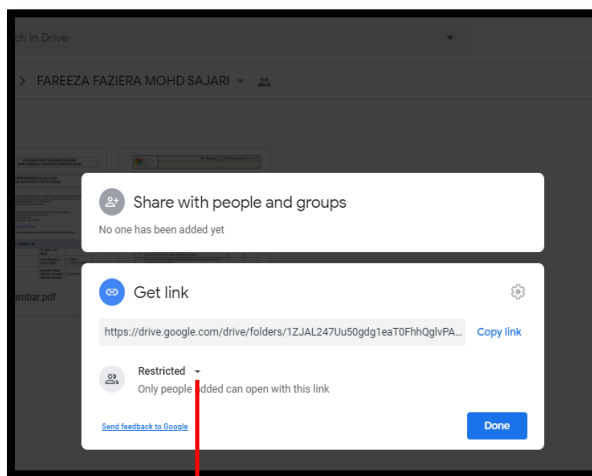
ch in Drive

> FAREEZA FAZIERA MOHD SAJARI

ambar.pdf

Share with people and groups

No one has been added yet

Get link

https://drive.google.com/drive/folders/1ZJAL247Uu50gdg1eaT0FhhQglvPA...

Copy link

Restricted

Only people added can open with this link

Send feedback to Google

Done